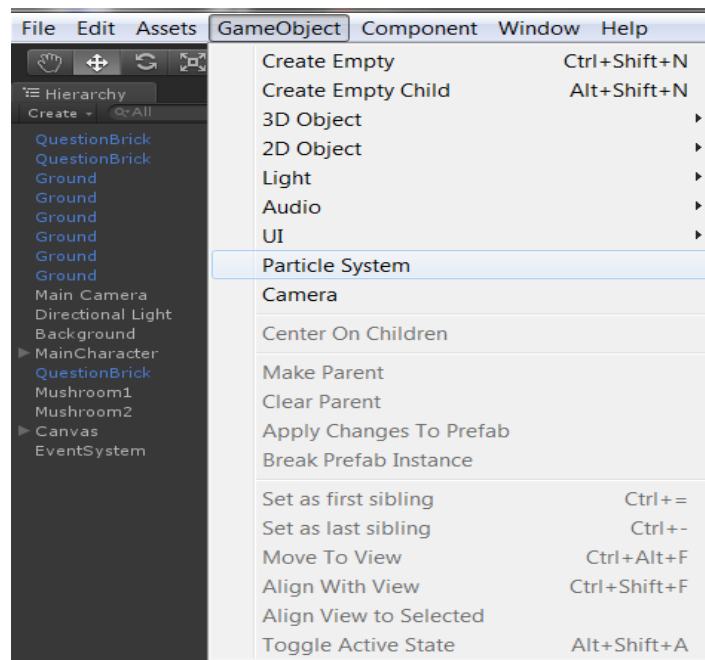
File Edit Assets GameObject Component Window Help

Hierarchy
Create ▾ Q▾All
QuestionBrick
QuestionBrick
Ground
Ground
Ground
Ground
Ground
Ground
Main Camera
Directional Light
Background
▶ MainCharacter
QuestionBrick
Mushroom1
Mushroom2
▶ Canvas
EventSystem

Create Empty Ctrl+Shift+N
Create Empty Child Alt+Shift+N
3D Object ▸
2D Object ▸
Light ▸
Audio ▸
UI ▸
Particle System
Camera
Center On Children
Make Parent
Clear Parent
Apply Changes To Prefab
Break Prefab Instance
Set as first sibling Ctrl+=
Set as last sibling Ctrl+-
Move To View Ctrl+Alt+F
Align With View Ctrl+Shift+F
Align View to Selected
Toggle Active State Alt+Shift+A